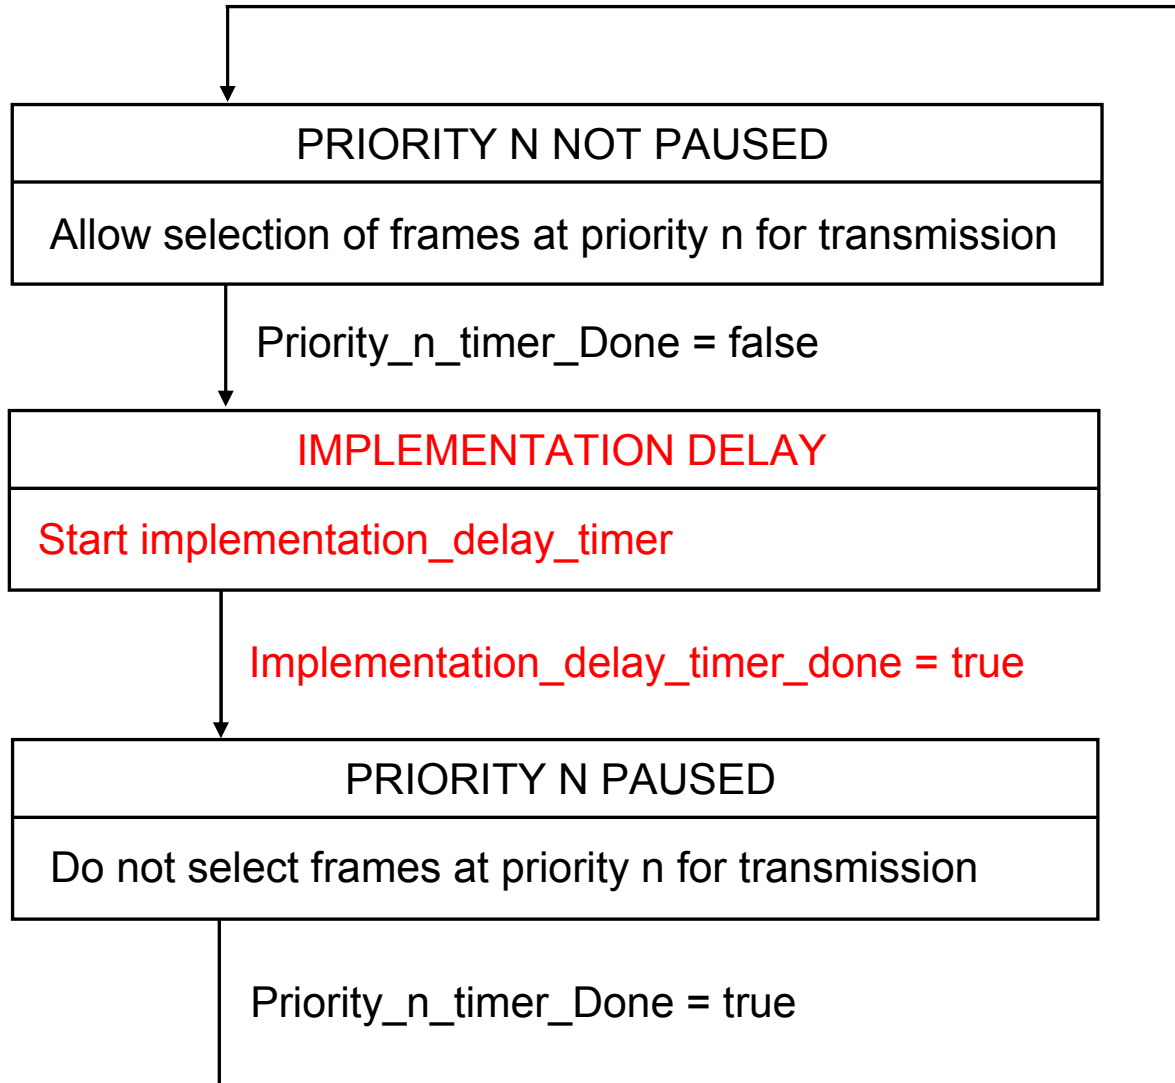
PRIORITY N NOT PAUSED

Allow selection of frames at priority n for transmission

Priority_n_timer_Done = false

IMPLEMENTATION DELAY

Start implementation_delay_timer

Implementation_delay_timer_done = true

PRIORITY N PAUSED

Do not select frames at priority n for transmission

Priority_n_timer_Done = true